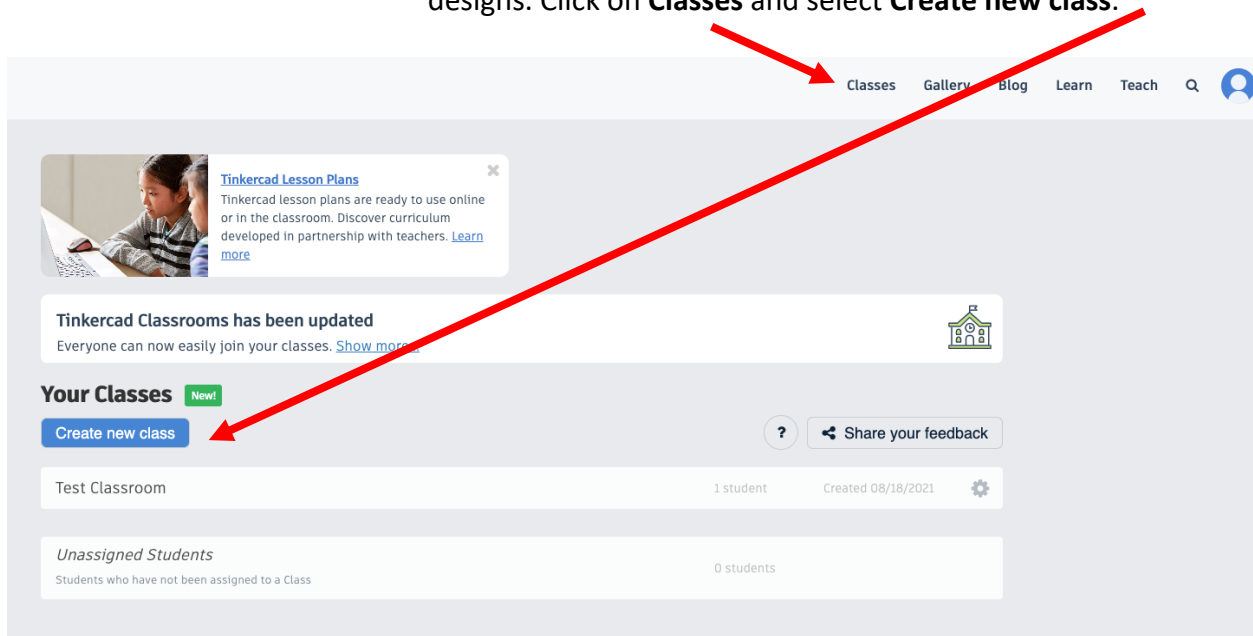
designs. Click on **Classes** and select **Create new class**.

Classes Gallery Blog Learn Teach

Tinkercad Lesson Plans
Tinkercad lesson plans are ready to use online or in the classroom. Discover curriculum developed in partnership with teachers. Learn more

Tinkercad Classrooms has been updated
Everyone can now easily join your classes. Show more

Your Classes New!
Create new class
?
Share your feedback

| Test Classroom | 1 student | Created 08/18/2021 |
|---|---|---|
| Unassigned Students<br>Students who have not been assigned to a Class | 0 students | |